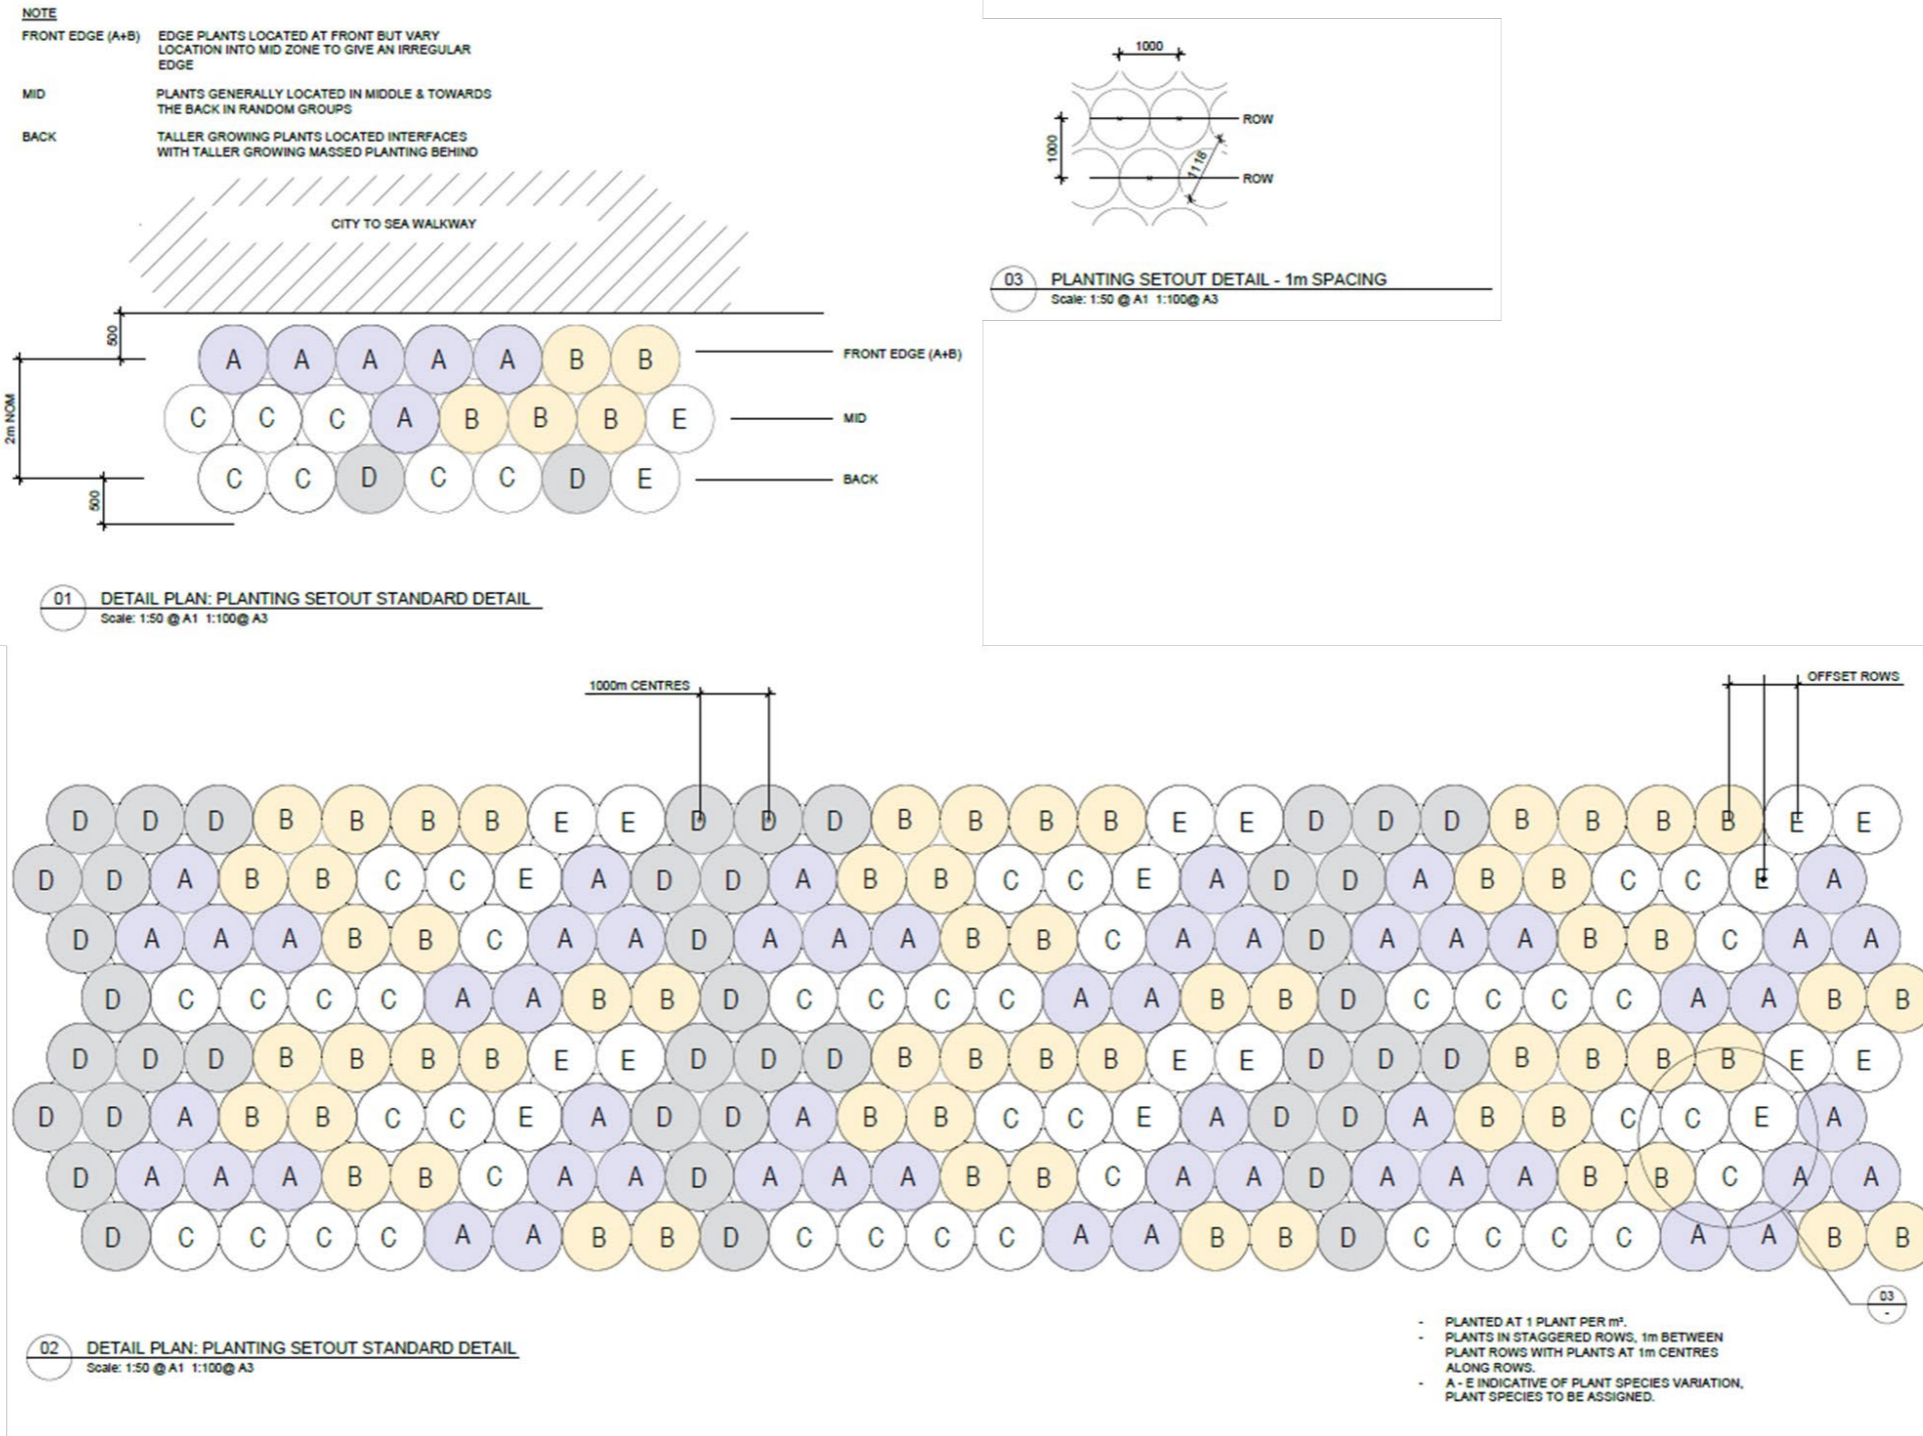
NOTE

FRONT EDGE (A+B) EDGE PLANTS LOCATED AT FRONT BUT VARY LOCATION INTO MID ZONE TO GIVE AN IRREGULAR EDGE

MID PLANTS GENERALLY LOCATED IN MIDDLE & TOWARDS THE BACK IN RANDOM GROUPS

BACK TALLER GROWING PLANTS LOCATED INTERFACES WITH TALLER GROWING MASSED PLANTING BEHIND

CITY TO SEA WALKWAY

500
2m NOM
500

A A A A A B B
C C C A B B B E
C C D C C D E

FRONT EDGE (A+B)
MID
BACK

01 DETAIL PLAN: PLANTING SETOUT STANDARD DETAIL
Scale: 1:50 @ A1 1:100@ A3

1000
1000
1118
ROW
ROW

03 PLANTING SETOUT DETAIL - 1m SPACING
Scale: 1:50 @ A1 1:100@ A3

1000m CENTRES

OFFSET ROWS

D D D B B B B E E D D D B B B B E E D D D B B B B E E
D D A B B C C E A D D A B B C C E A D D A B B C C E A
D A A A B B C A A D A A A B B C A A D A A A B B C A A
D C C C C A A B B D C C C C A A B B D C C C C A A B B
D D D B B B B E E D D D B B B B E E D D D B B B B E E
D D A B B C C E A D D A B B C C E A D D A B B C C E A
D A A A B B C A A D A A A B B C A A D A A A B B C A A
D C C C C A A B B D C C C C A A B B D C C C C A A B B

03
-

02 DETAIL PLAN: PLANTING SETOUT STANDARD DETAIL
Scale: 1:50 @ A1 1:100@ A3

- PLANTED AT 1 PLANT PER m².
- PLANTS IN STAGGERED ROWS, 1m BETWEEN PLANT ROWS WITH PLANTS AT 1m CENTRES ALONG ROWS.
- A - E INDICATIVE OF PLANT SPECIES VARIATION, PLANT SPECIES TO BE ASSIGNED.